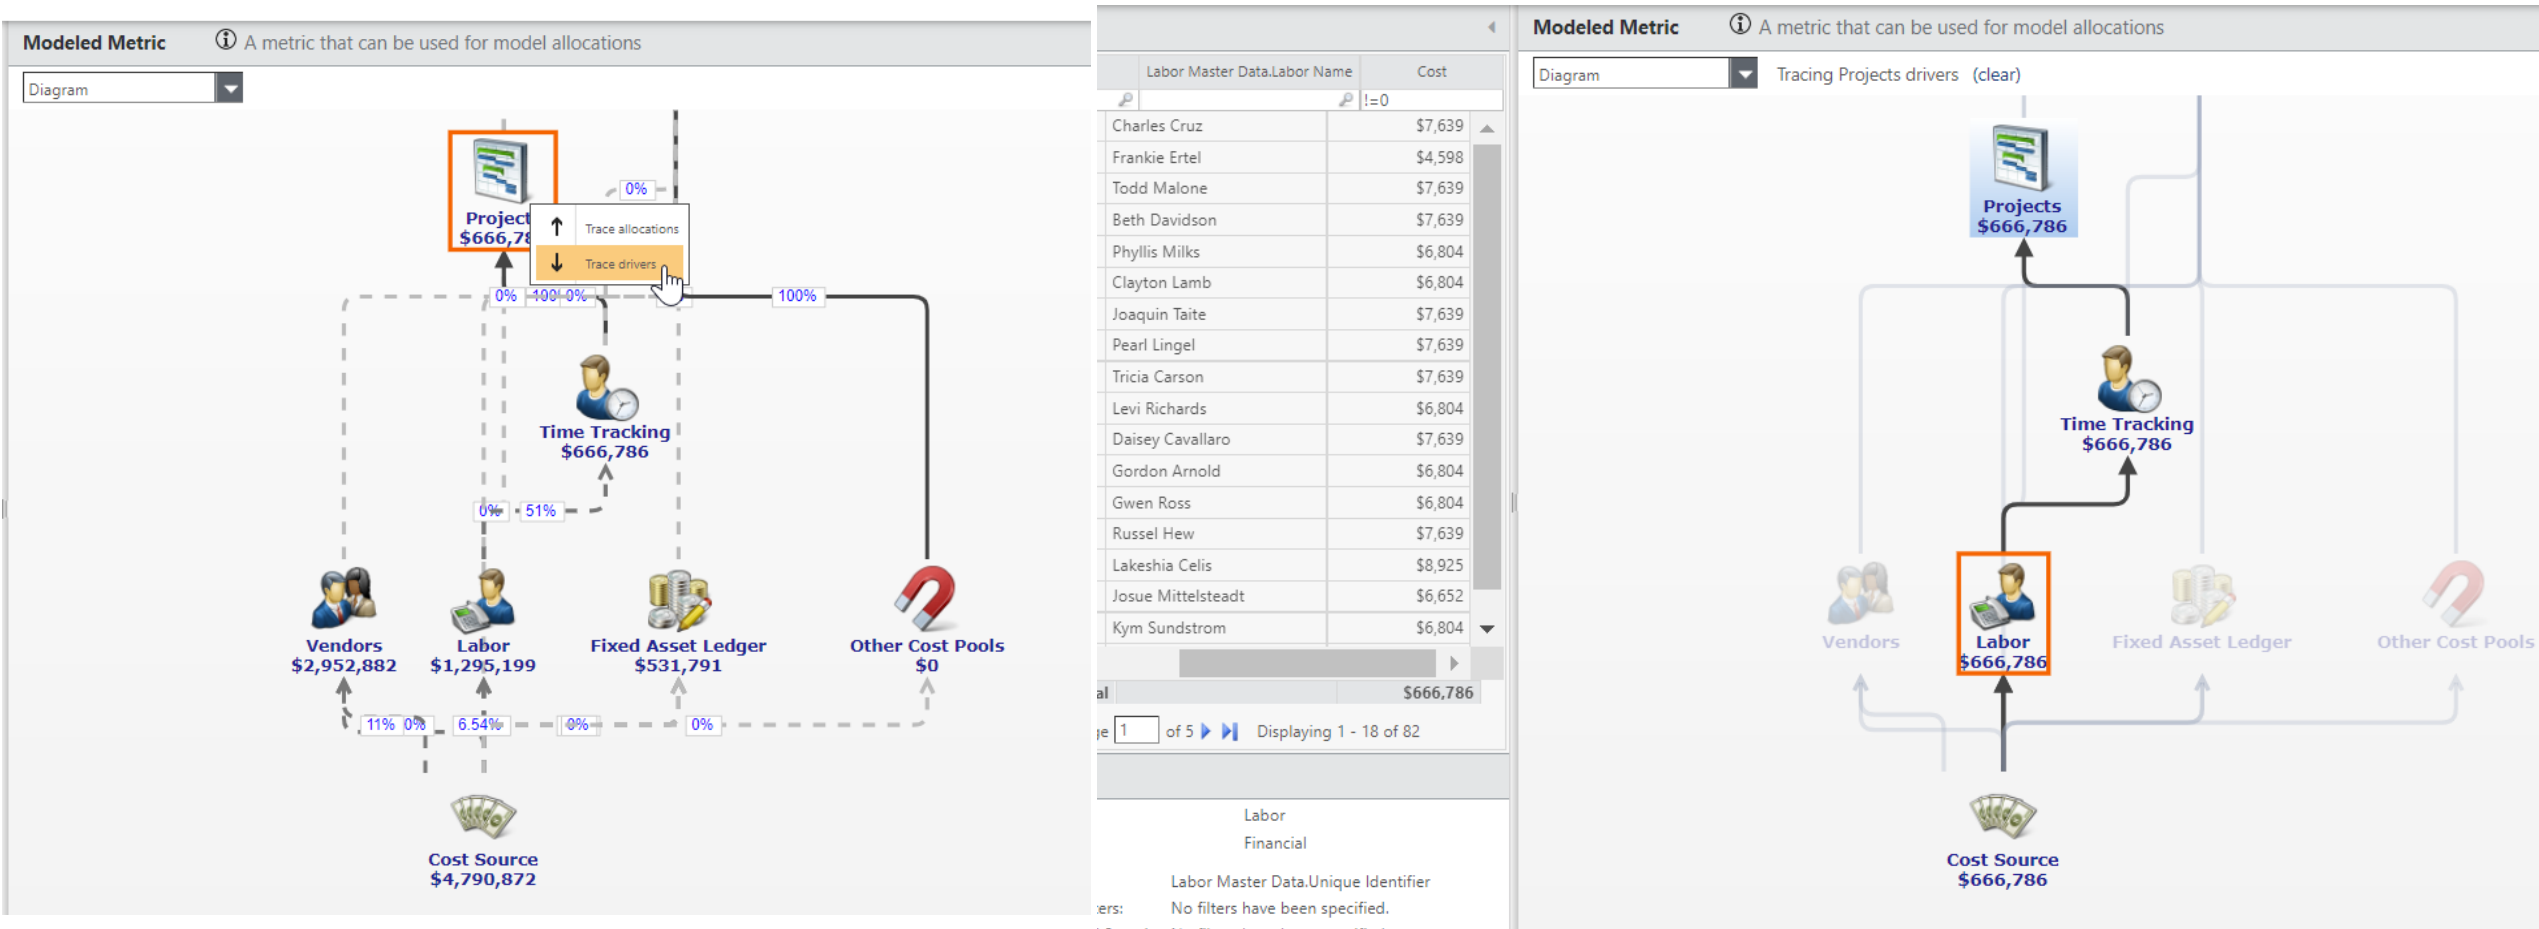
Modeled Metric ⓘ A metric that can be used for model allocations

Diagram

Project
$666,78

0%

Trace allocations

Trace drivers

0% 100 0% 100%

Time Tracking
$666,786

0% 51%

Vendors
$2,952,882

Labor
$1,295,199

Fixed Asset Ledger
$531,791

Other Cost Pools
$0

11% 0% 6.54% 0% 0%

Cost Source
$4,790,872

| Labor Master Data.Labor Name | Cost |
|---|---|
| | !=0 |
| Charles Cruz | $7,639 |
| Frankie Ertel | $4,598 |
| Todd Malone | $7,639 |
| Beth Davidson | $7,639 |
| Phyllis Milks | $6,804 |
| Clayton Lamb | $6,804 |
| Joaquin Taite | $7,639 |
| Pearl Lingel | $7,639 |
| Tricia Carson | $7,639 |
| Levi Richards | $6,804 |
| Daisey Cavallaro | $7,639 |
| Gordon Arnold | $6,804 |
| Gwen Ross | $6,804 |
| Russel Hew | $7,639 |
| Lakeshia Celis | $8,925 |
| Josue Mittelsteadt | $6,652 |
| Kym Sundstrom | $6,804 |

al $666,786

e 1 of 5 Displaying 1 - 18 of 82

Labor
Financial

Labor Master Data.Unique Identifier
ers: No filters have been specified.

Modeled Metric ⓘ A metric that can be used for model allocations

Diagram Tracing Projects drivers (clear)

Projects
$666,786

Time Tracking
$666,786

Vendors

Labor
$666,786

Fixed Asset Ledger

Other Cost Pools

Cost Source
$666,786